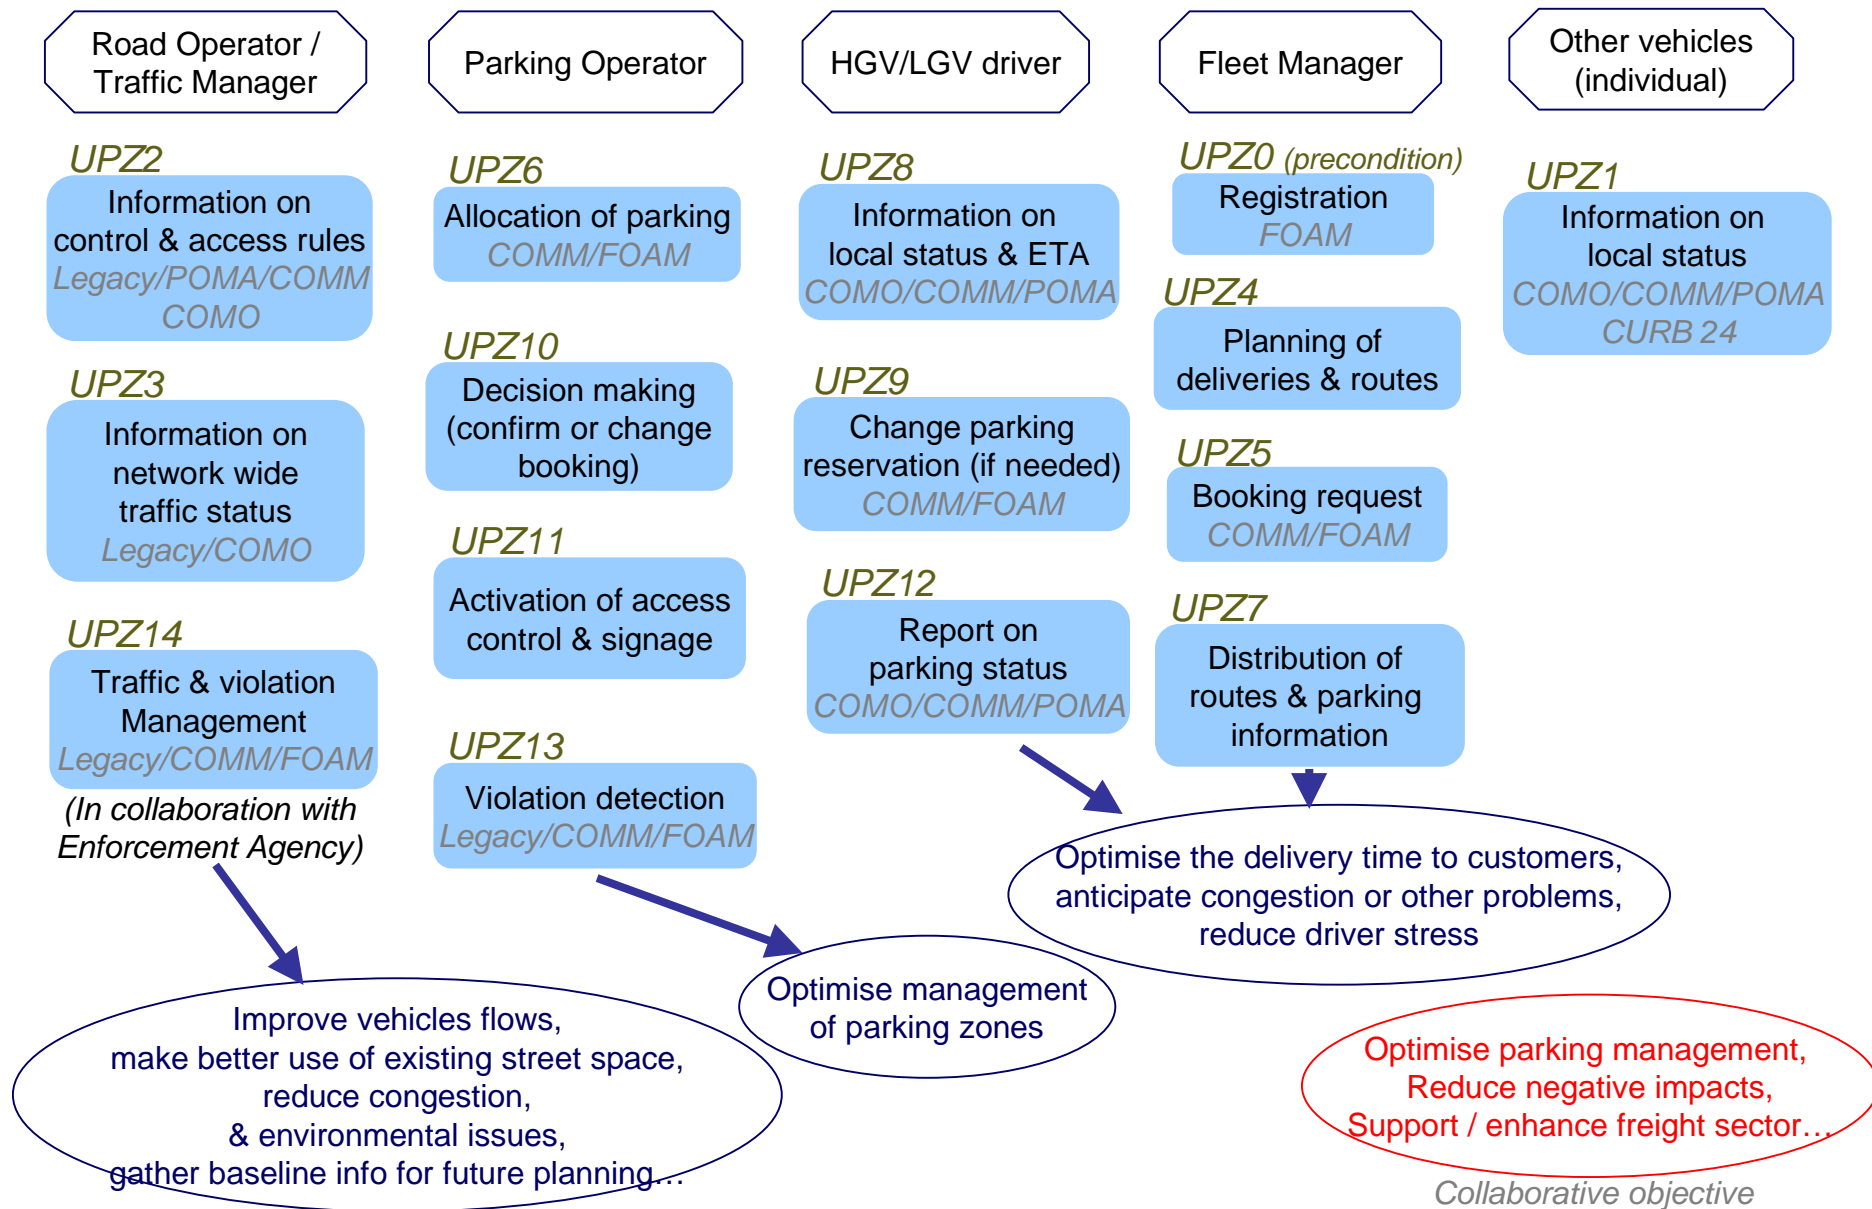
Road Operator / Traffic Manager

Parking Operator

HGV/LGV driver

Fleet Manager

Other vehicles (individual)

UPZ2
Information on control & access rules
Legacy/POMA/COMM
COMO

UPZ3
Information on network wide traffic status
Legacy/COMO

UPZ14
Traffic & violation Management
Legacy/COMM/FOAM
(In collaboration with Enforcement Agency)

UPZ6
Allocation of parking
COMM/FOAM

UPZ10
Decision making (confirm or change booking)

UPZ11
Activation of access control & signage

UPZ13
Violation detection
Legacy/COMM/FOAM

UPZ8
Information on local status & ETA
COMO/COMM/POMA

UPZ9
Change parking reservation (if needed)
COMM/FOAM

UPZ12
Report on parking status
COMO/COMM/POMA

UPZ0 (precondition)
Registration
FOAM

UPZ4
Planning of deliveries & routes

UPZ5
Booking request
COMM/FOAM

UPZ7
Distribution of routes & parking information

UPZ1
Information on local status
COMO/COMM/POMA
CURB 24

Optimise the delivery time to customers, anticipate congestion or other problems, reduce driver stress

Optimise management of parking zones

Improve vehicles flows, make better use of existing street space, reduce congestion, & environmental issues, gather baseline info for future planning…

Optimise parking management, Reduce negative impacts, Support / enhance freight sector…

Collaborative objective